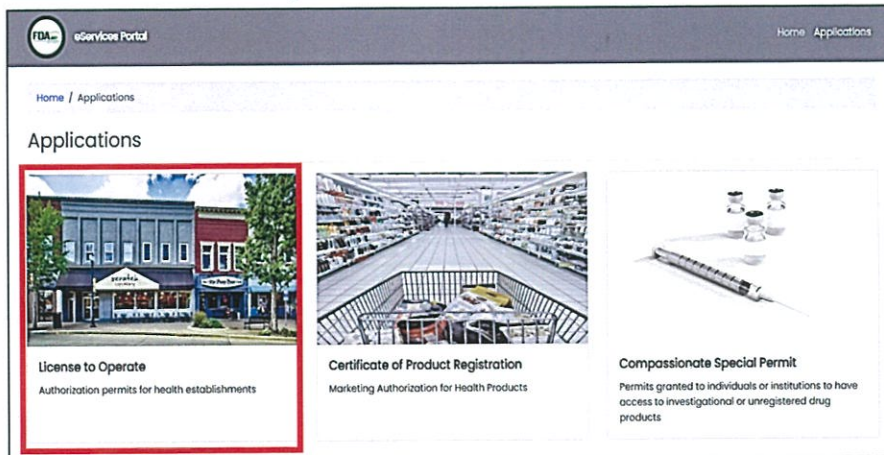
FDA

eServices Portal

Home Applications

Home / Applications

Applications

License to Operate

Authorization permits for health establishments

Certificate of Product Registration

Marketing Authorization for Health Products

Compassionate Special Permit

Permits granted to individuals or institutions to have access to investigational or unregistered drug products